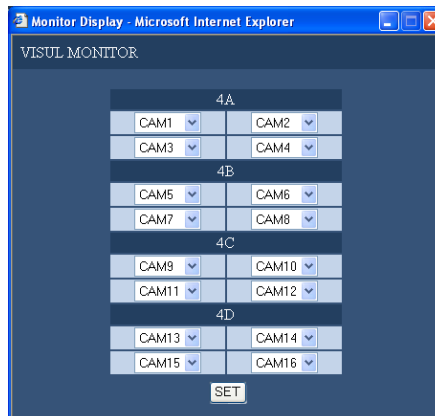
Monitor Display - Microsoft Internet Explorer

VISUL MONITOR

4A

| CAM1 | CAM2 |
|---|---|
| CAM3 | CAM4 |

4B

| CAM5 | CAM6 |
|---|---|
| CAM7 | CAM8 |

4C

| CAM9 | CAM10 |
|---|---|
| CAM11 | CAM12 |

4D

| CAM13 | CAM14 |
|---|---|
| CAM15 | CAM16 |

SET